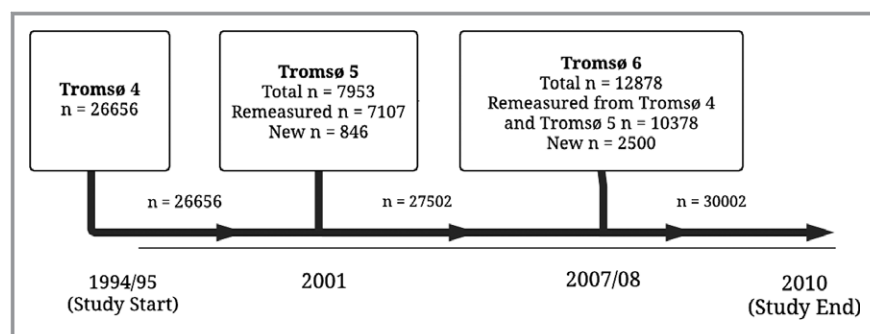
Tromsø 4
n = 26656

Tromsø 5
Total n = 7953
Remeasured n = 7107
New n = 846

Tromsø 6
Total n = 12878
Remeasured from Tromsø 4 and Tromsø 5 n = 10378
New n = 2500

n = 26656

n = 27502

n = 30002

1994/95
(Study Start)

2001

2007/08

2010
(Study End)